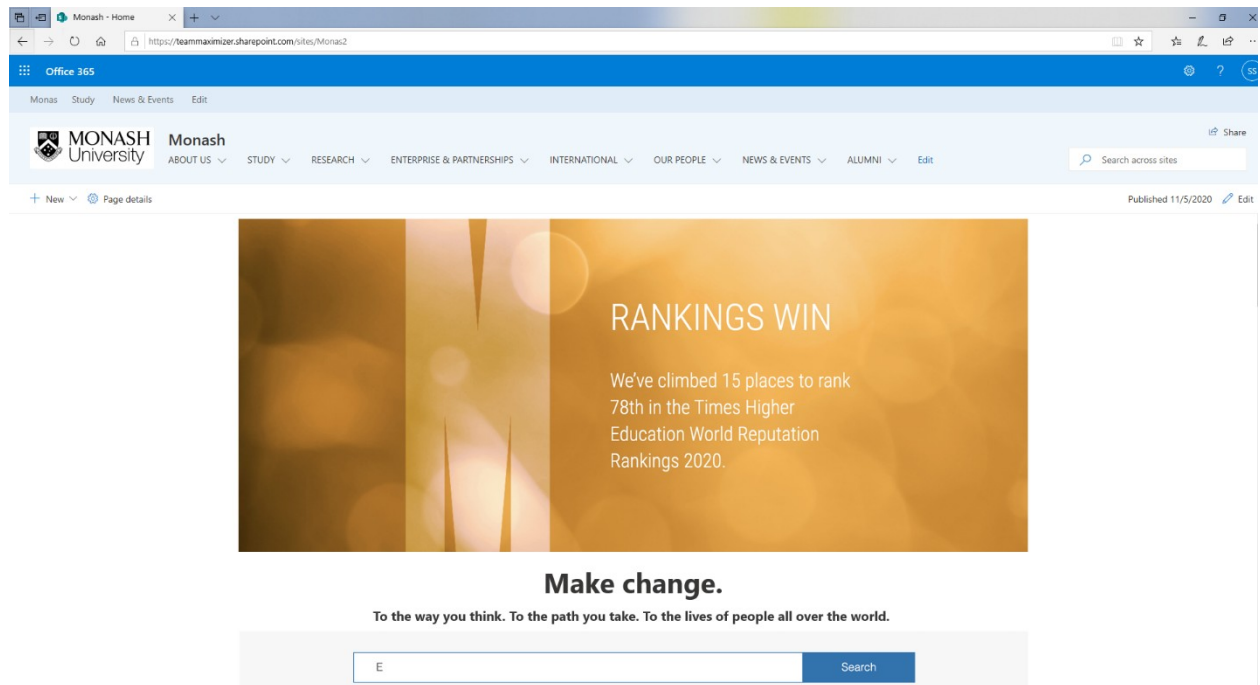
Monash - Home

https://teammaximizer.sharepoint.com/sites/Monas2

Office 365

SS

Monas Study News & Events Edit

MONASH University

Monash

ABOUT US STUDY RESEARCH ENTERPRISE & PARTNERSHIPS INTERNATIONAL OUR PEOPLE NEWS & EVENTS ALUMNI Edit

Share

Search across sites

+ New Page details

Published 11/5/2020 Edit

RANKINGS WIN

We've climbed 15 places to rank 78th in the Times Higher Education World Reputation Rankings 2020.

Make change.

To the way you think. To the path you take. To the lives of people all over the world.

E

Search